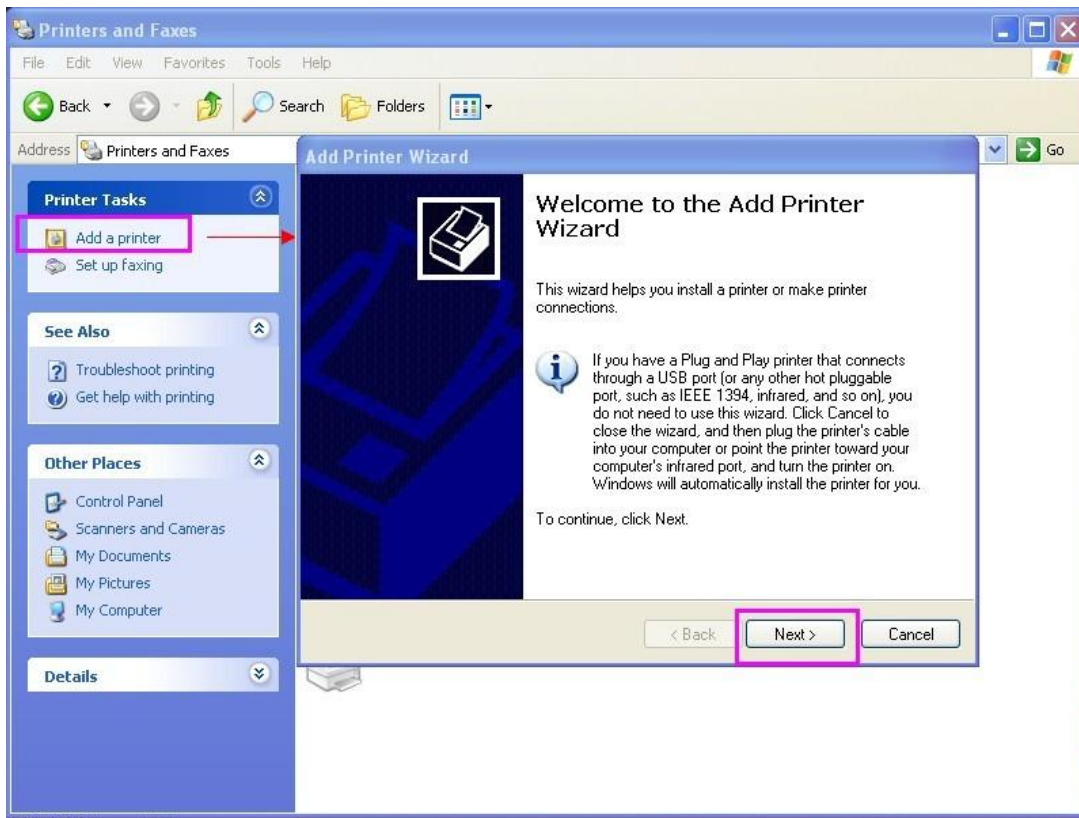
Printers and Faxes

File Edit View Favorites Tools Help

Back Search Folders

Address Printers and Faxes

Go

Printer Tasks

Add a printer

Set up faxing

See Also

Troubleshoot printing

Get help with printing

Other Places

Control Panel

Scanners and Cameras

My Documents

My Pictures

My Computer

Details

Add Printer Wizard

Welcome to the Add Printer Wizard

This wizard helps you install a printer or make printer connections.

If you have a Plug and Play printer that connects through a USB port (or any other hot pluggable port, such as IEEE 1394, infrared, and so on), you do not need to use this wizard. Click Cancel to close the wizard, and then plug the printer's cable into your computer or point the printer toward your computer's infrared port, and turn the printer on. Windows will automatically install the printer for you.

To continue, click Next.

< Back Next > Cancel